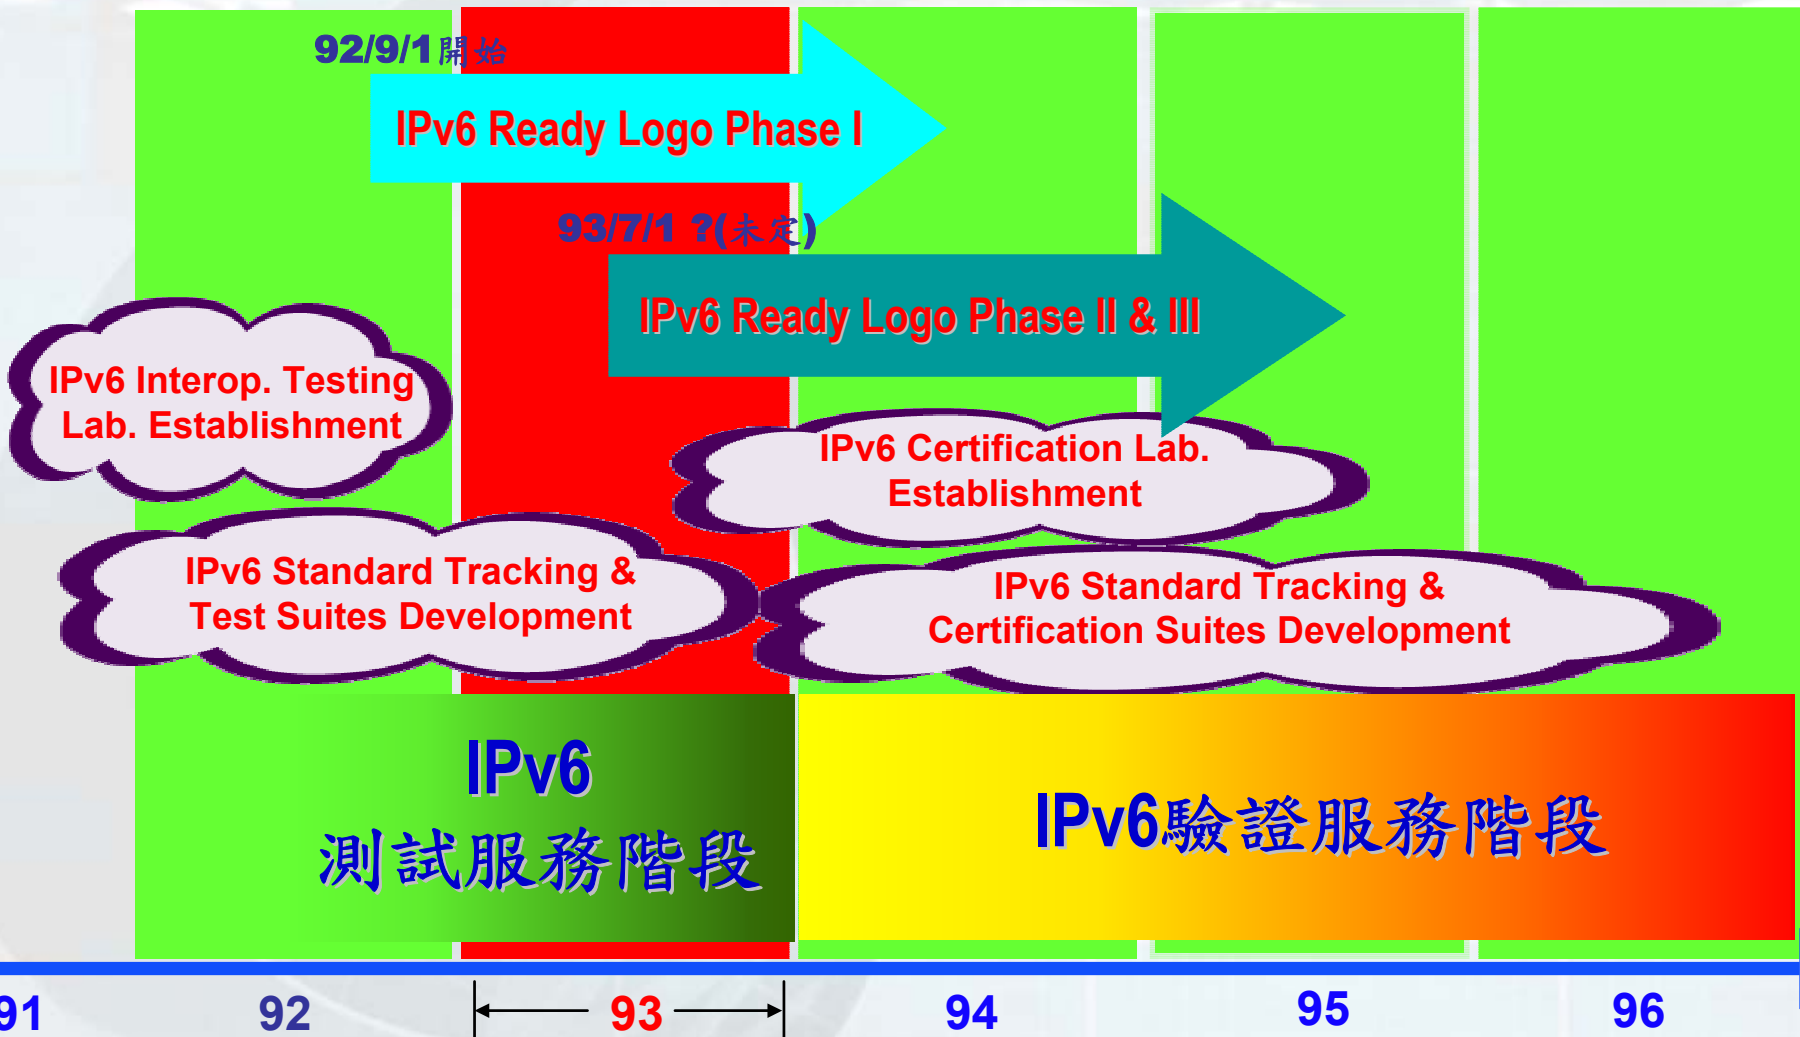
92/9/1開始

IPv6 Ready Logo Phase I

93/7/1 ?(未定)

IPv6 Ready Logo Phase II & III

IPv6 Interop. Testing Lab. Establishment

IPv6 Certification Lab. Establishment

IPv6 Standard Tracking & Test Suites Development

IPv6 Standard Tracking & Certification Suites Development

IPv6
測試服務階段

IPv6驗證服務階段

91 92 93 94 95 96